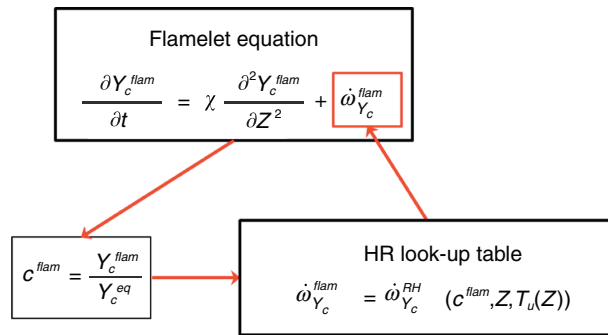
Flamelet equation

$\frac{\partial Y_c^{flam}}{\partial t} = \chi \frac{\partial^2 Y_c^{flam}}{\partial Z^2} + \dot{\omega}_{Y_c}^{flam}$

$c^{flam} = \frac{Y_c^{flam}}{Y_c^{eq}}$

HR look-up table

$\dot{\omega}_{Y_c}^{flam} = \dot{\omega}_{Y_c}^{RH} \quad (c^{flam}, Z, T_u(Z))$